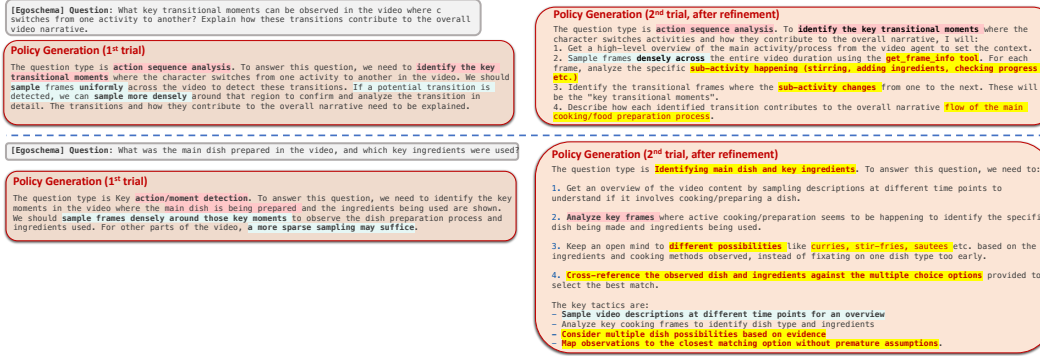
**[Egoschema] Question**: What key transitional moments can be observed in the video where c switches from one activity to another? Explain how these transitions contribute to the overall video narrative.

**Policy Generation (1$^{st}$ trial)**

The question type is **action sequence analysis.** To answer this question, we need to **identify the key transitional moments** where the character switches from one activity to another in the video. We should **sample** frames **uniformly** across the video to detect these transitions. If a potential transition is detected, we can **sample more densely** around that region to confirm and analyze the transition in detail. The transitions and how they contribute to the overall narrative need to be explained.

**Policy Generation (2$^{nd}$ trial, after refinement)**

The question type is **action sequence analysis.** To **identify the key transitional moments** where the character switches activities and how they contribute to the overall narrative, I will:
1. Get a high-level overview of the main activity/process from the video agent to set the context.
2. Sample frames **densely across** the entire video duration using the **get_frame_info tool.** For each frame, analyze the specific **sub-activity happening (stirring, adding ingredients, checking progress etc.)**
3. Identify the transitional frames where the **sub-activity changes** from one to the next. These will be the "key transitional moments".
4. Describe how each identified transition contributes to the overall narrative **flow of the main cooking/food preparation process.**

**[Egoschema] Question**: What was the main dish prepared in the video, and which key ingredients were used?

**Policy Generation (1$^{st}$ trial)**

The question type is Key **action/moment detection.** To answer this question, we need to identify the key moments in the video where the main dish is being prepared and the ingredients being used are shown. We should **sample frames densely around those key moments** to observe the dish preparation process and ingredients used. For other parts of the video, **a more sparse sampling may suffice.**

**Policy Generation (2$^{nd}$ trial, after refinement)**

The question type is **Identifying main dish and key ingredients.** To answer this question, we need to:

1. Get an overview of the video content by sampling descriptions at different time points to understand if it involves cooking/preparing a dish.

2. **Analyze key frames** where active cooking/preparation seems to be happening to identify the specific dish being made and ingredients being used.

3. Keep an open mind to **different possibilities** like **curries, stir-fries, sautees** etc. based on the ingredients and cooking methods observed, instead of fixating on one dish type too early.

4. **Cross-reference the observed dish and ingredients against the multiple choice options** provided to select the best match.

The key tactics are:
- **Sample video descriptions at different time points for an overview**
- Analyze key cooking frames to identify dish type and ingredients
- **Consider multiple dish possibilities based on evidence**
- **Map observations to the closest matching option without premature assumptions.**